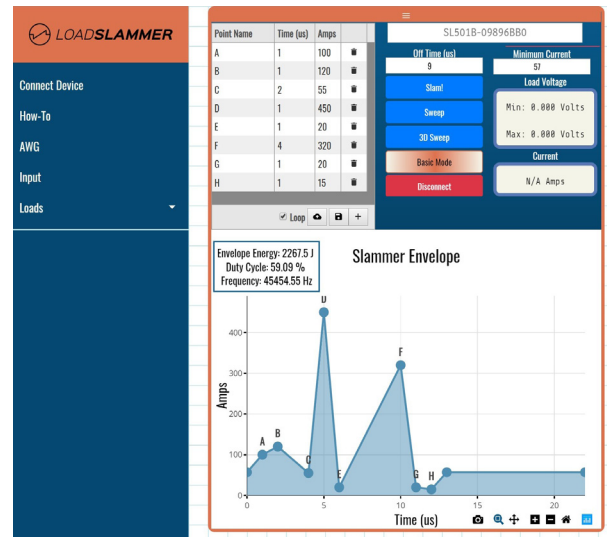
LOADSLAMMER

Connect Device

How-To

AWG

Input

Loads

| Point Name | Time (us) | Amps |
|---|---|---|
| A | 1 | 100 |
| B | 1 | 120 |
| C | 2 | 55 |
| D | 1 | 450 |
| E | 1 | 20 |
| F | 4 | 320 |
| G | 1 | 20 |
| H | 1 | 15 |

Loop

SL501B-09896BB0

Off Time (us)
9

Minimum Current
57

Slam!

Sweep

3D Sweep

Basic Mode

Disconnect

Load Voltage
Min: 0.000 Volts
Max: 0.000 Volts

Current
N/A Amps

Envelope Energy: 2267.5 J
Duty Cycle: 59.09 %
Frequency: 45454.55 Hz

Slammer Envelope

Amps

400
300
200
100
0

A B C D E F G H

0 5 10 15 20

Time (us)